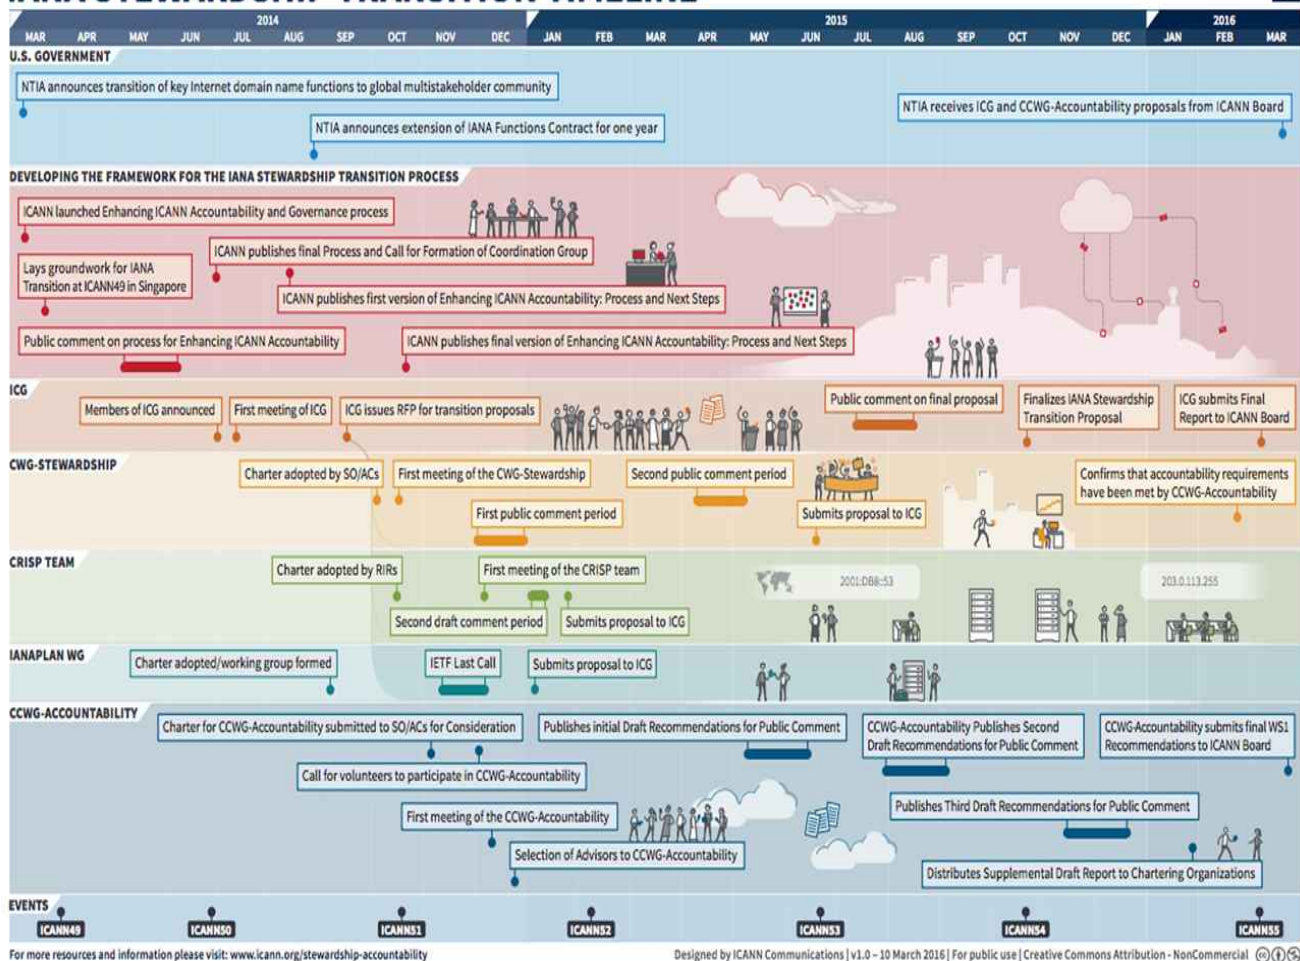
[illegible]

2014
MAR APR MAY JUN JUL AUG SEP OCT NOV DEC
2015
JAN FEB MAR APR MAY JUN JUL AUG SEP OCT NOV DEC
2016
JAN FEB MAR

U.S. GOVERNMENT
NTIA announces transition of key Internet domain name functions to global multistakeholder community
NTIA announces extension of IANA Functions Contract for one year
NTIA receives ICG and CCWG-Accountability proposals from ICANN Board

DEVELOPING THE FRAMEWORK FOR THE IANA STEWARDSHIP TRANSITION PROCESS
ICANN launched Enhancing ICANN Accountability and Governance process
ICANN publishes final Process and Call for Formation of Coordination Group
Lays groundwork for IANA Transition at ICANN49 in Singapore
ICANN publishes first version of Enhancing ICANN Accountability: Process and Next Steps
Public comment on process for Enhancing ICANN Accountability
ICANN publishes final version of Enhancing ICANN Accountability: Process and Next Steps

ICG
Members of ICG announced
First meeting of ICG
ICG issues RFP for transition proposals
Public comment on final proposal
Finalizes IANA Stewardship Transition Proposal
ICG submits Final Report to ICANN Board

CWG-STEWARDSHIP
Charter adopted by SO/ACs
First meeting of the CWG-Stewardship
Second public comment period
First public comment period
Submits proposal to ICG
Confirms that accountability requirements have been met by CCWG-Accountability

CRISP TEAM
Charter adopted by RIRs
First meeting of the CRISP team
Second draft comment period
Submits proposal to ICG
2001:DB8::53
203.0.113.255

IANAPLAN WG
Charter adopted/working group formed
IETF Last Call
Submits proposal to ICG

CCWG-ACCOUNTABILITY
Charter for CCWG-Accountability submitted to SO/ACs for Consideration
Publishes initial Draft Recommendations for Public Comment
CCWG-Accountability Publishes Second Draft Recommendations for Public Comment
CCWG-Accountability submits final WS1 Recommendations to ICANN Board
Call for volunteers to participate in CCWG-Accountability
Publishes Third Draft Recommendations for Public Comment
First meeting of the CCWG-Accountability
Selection of Advisors to CCWG-Accountability
Distributes Supplemental Draft Report to Chartering Organizations

EVENTS
ICANN49 ICANN50 ICANN51 ICANN52 ICANN53 ICANN54 ICANN55

For more resources and information please visit: www.icann.org/stewardship-accountability
Designed by ICANN Communications | v1.0 – 10 March 2016 | For public use | Creative Commons Attribution - NonCommercial